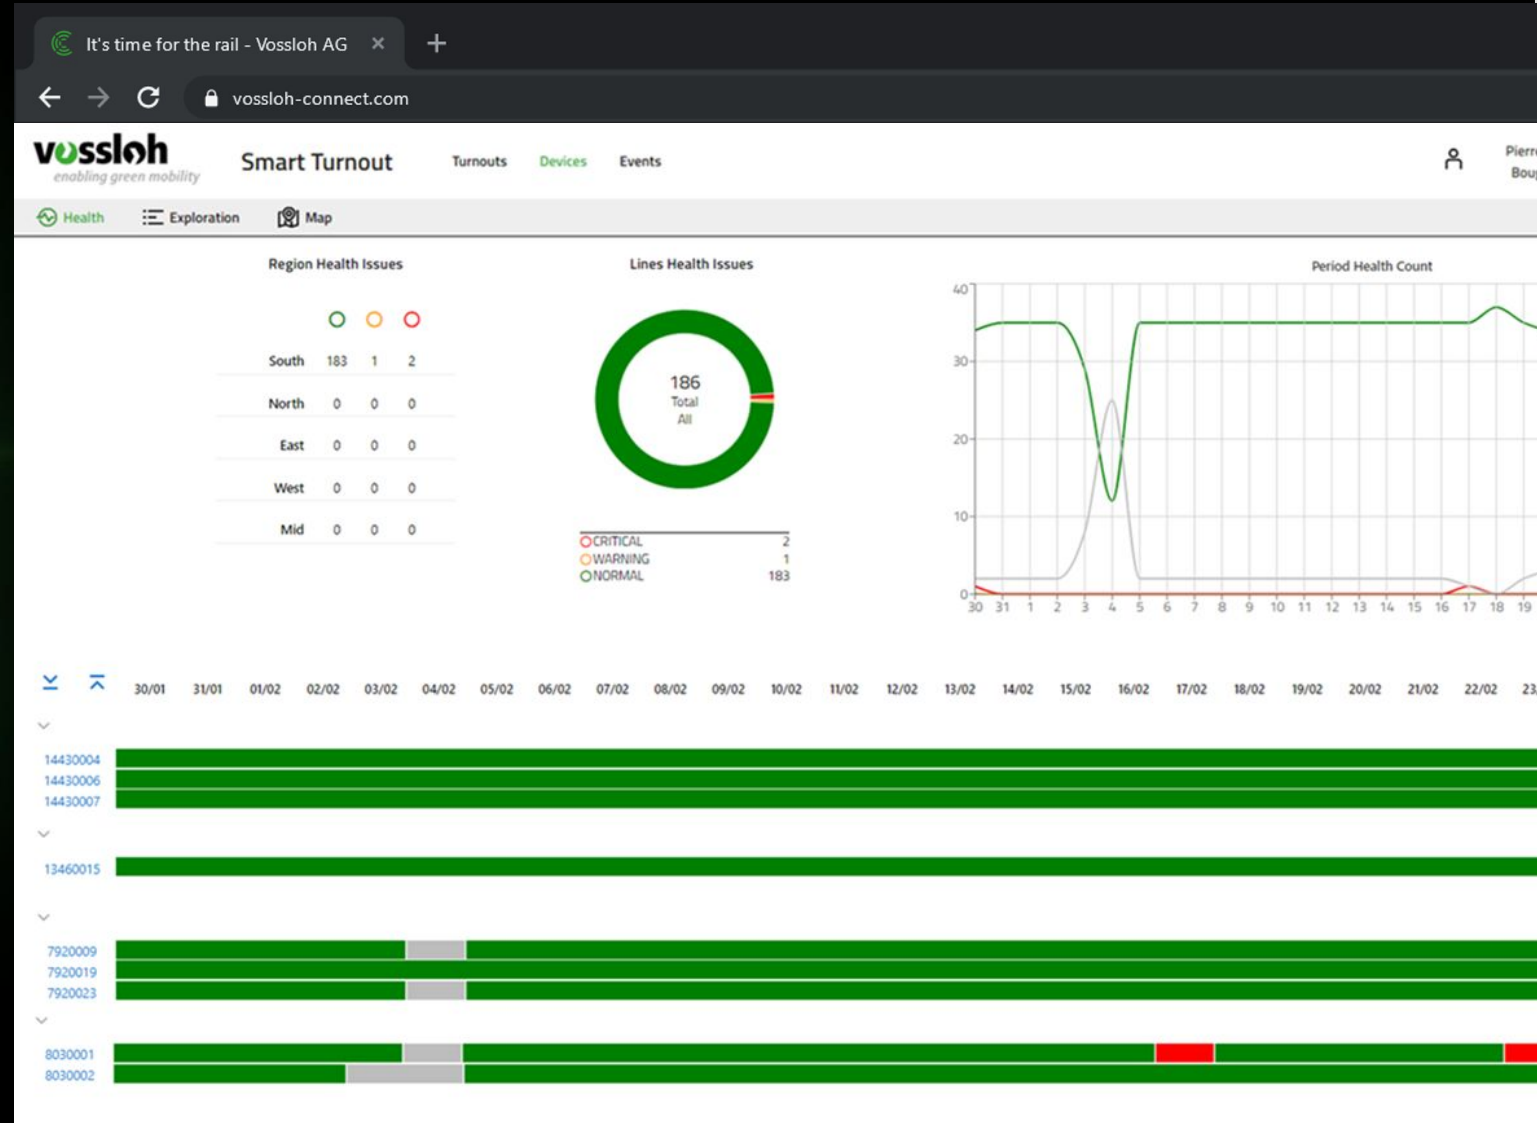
It's time for the rail - Vossloh AG ×
+
vossloh-connect.com

vossloh
enabling green mobility

Smart Turnout
Turnouts
Devices
Events

Pierr
Bou

Health
Exploration
Map

Region Health Issues

| | | | |
|---|---|---|---|
| South | 183 | 1 | 2 |
| North | 0 | 0 | 0 |
| East | 0 | 0 | 0 |
| West | 0 | 0 | 0 |
| Mid | 0 | 0 | 0 |

Lines Health Issues

186
Total
All

| | |
|---|---|
| CRITICAL | 2 |
| WARNING | 1 |
| NORMAL | 183 |

Period Health Count

40
30
20
10
0
30 31 1 2 3 4 5 6 7 8 9 10 11 12 13 14 15 16 17 18 19

30/01 31/01 01/02 02/02 03/02 04/02 05/02 06/02 07/02 08/02 09/02 10/02 11/02 12/02 13/02 14/02 15/02 16/02 17/02 18/02 19/02 20/02 21/02 22/02 23

14430004
14430006
14430007

13460015

7920009
7920019
7920023

8030001
8030002